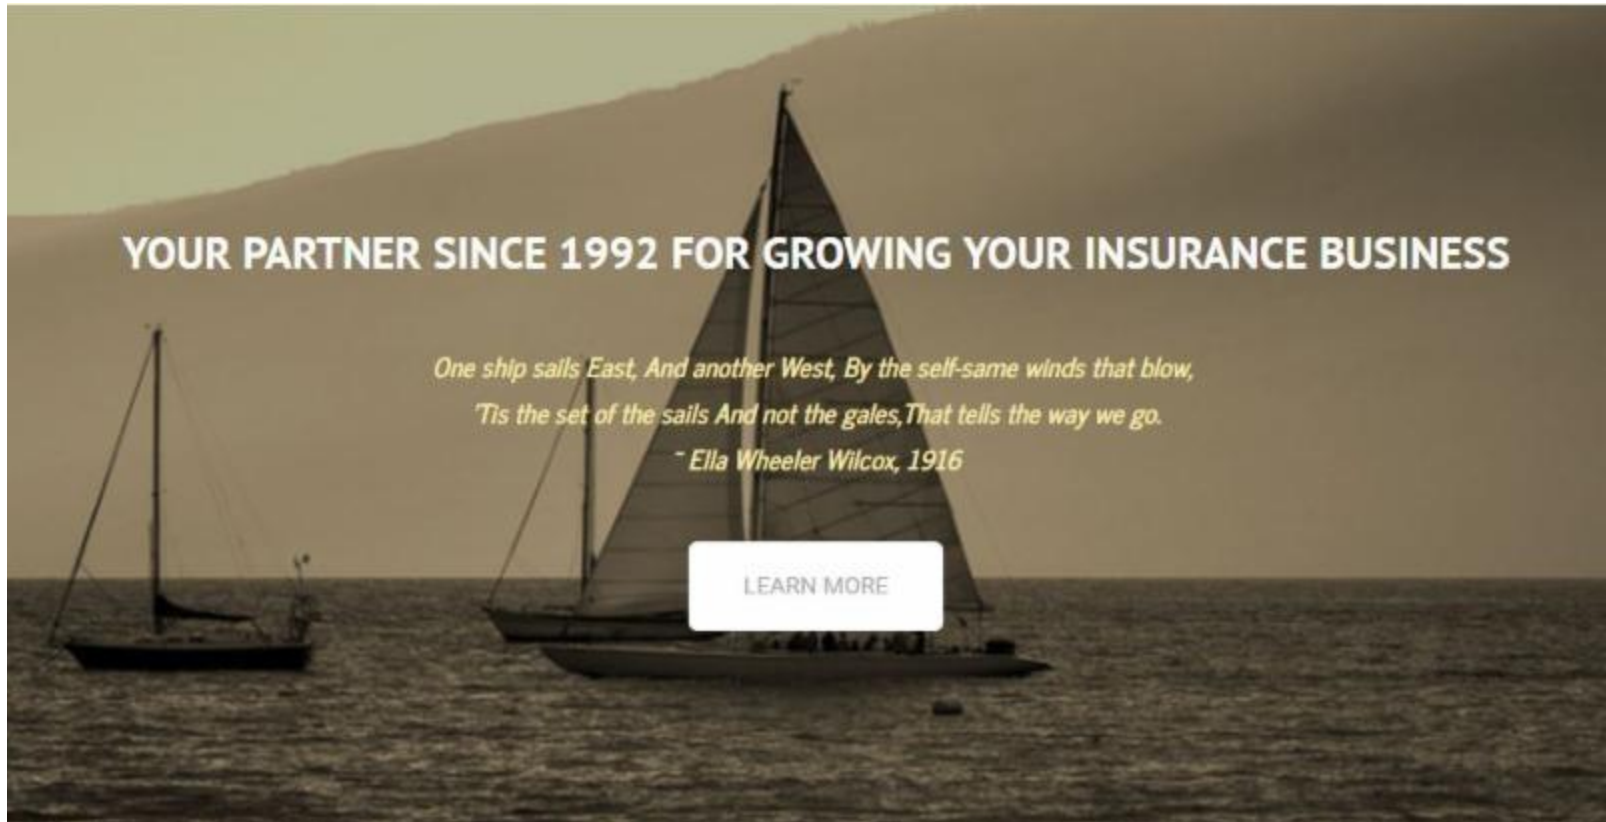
YOUR PARTNER SINCE 1992 FOR GROWING YOUR INSURANCE BUSINESS

One ship sails East, And another West, By the self-same winds that blow,
'Tis the set of the sails And not the gales,That tells the way we go.
~ Ella Wheeler Wilcox, 1916

LEARN MORE